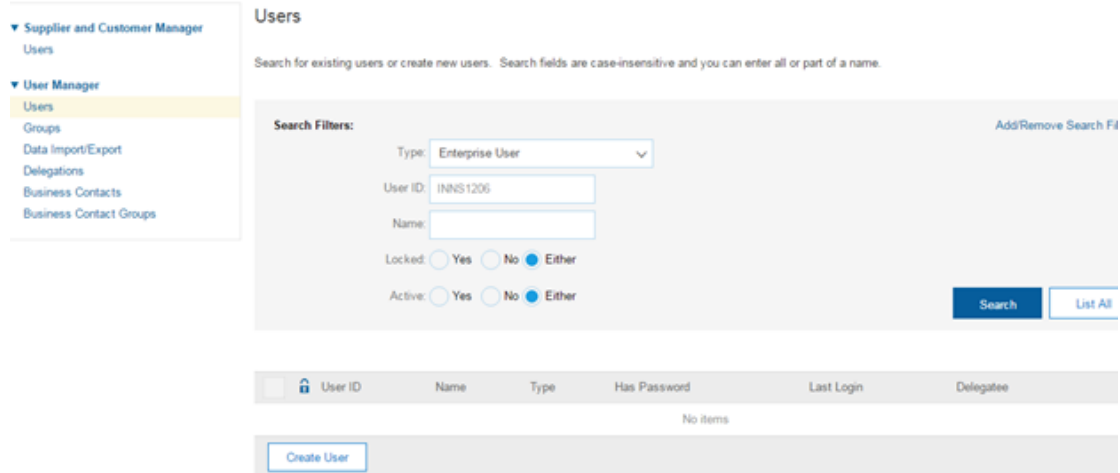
▼ Supplier and Customer Manager
Users

▼ User Manager
Users
Groups
Data Import/Export
Delegations
Business Contacts
Business Contact Groups

Users

Search for existing users or create new users. Search fields are case-insensitive and you can enter all or part of a name.

Search Filters:

Add/Remove Search Fi

Type: Enterprise User

User ID: INNS1206

Name:

Locked: Yes No Either

Active: Yes No Either

Search

List All

| User ID | Name | Type | Has Password | Last Login | Delegatee |
|---|---|---|---|---|---|
| No items | | | | | |

Create User